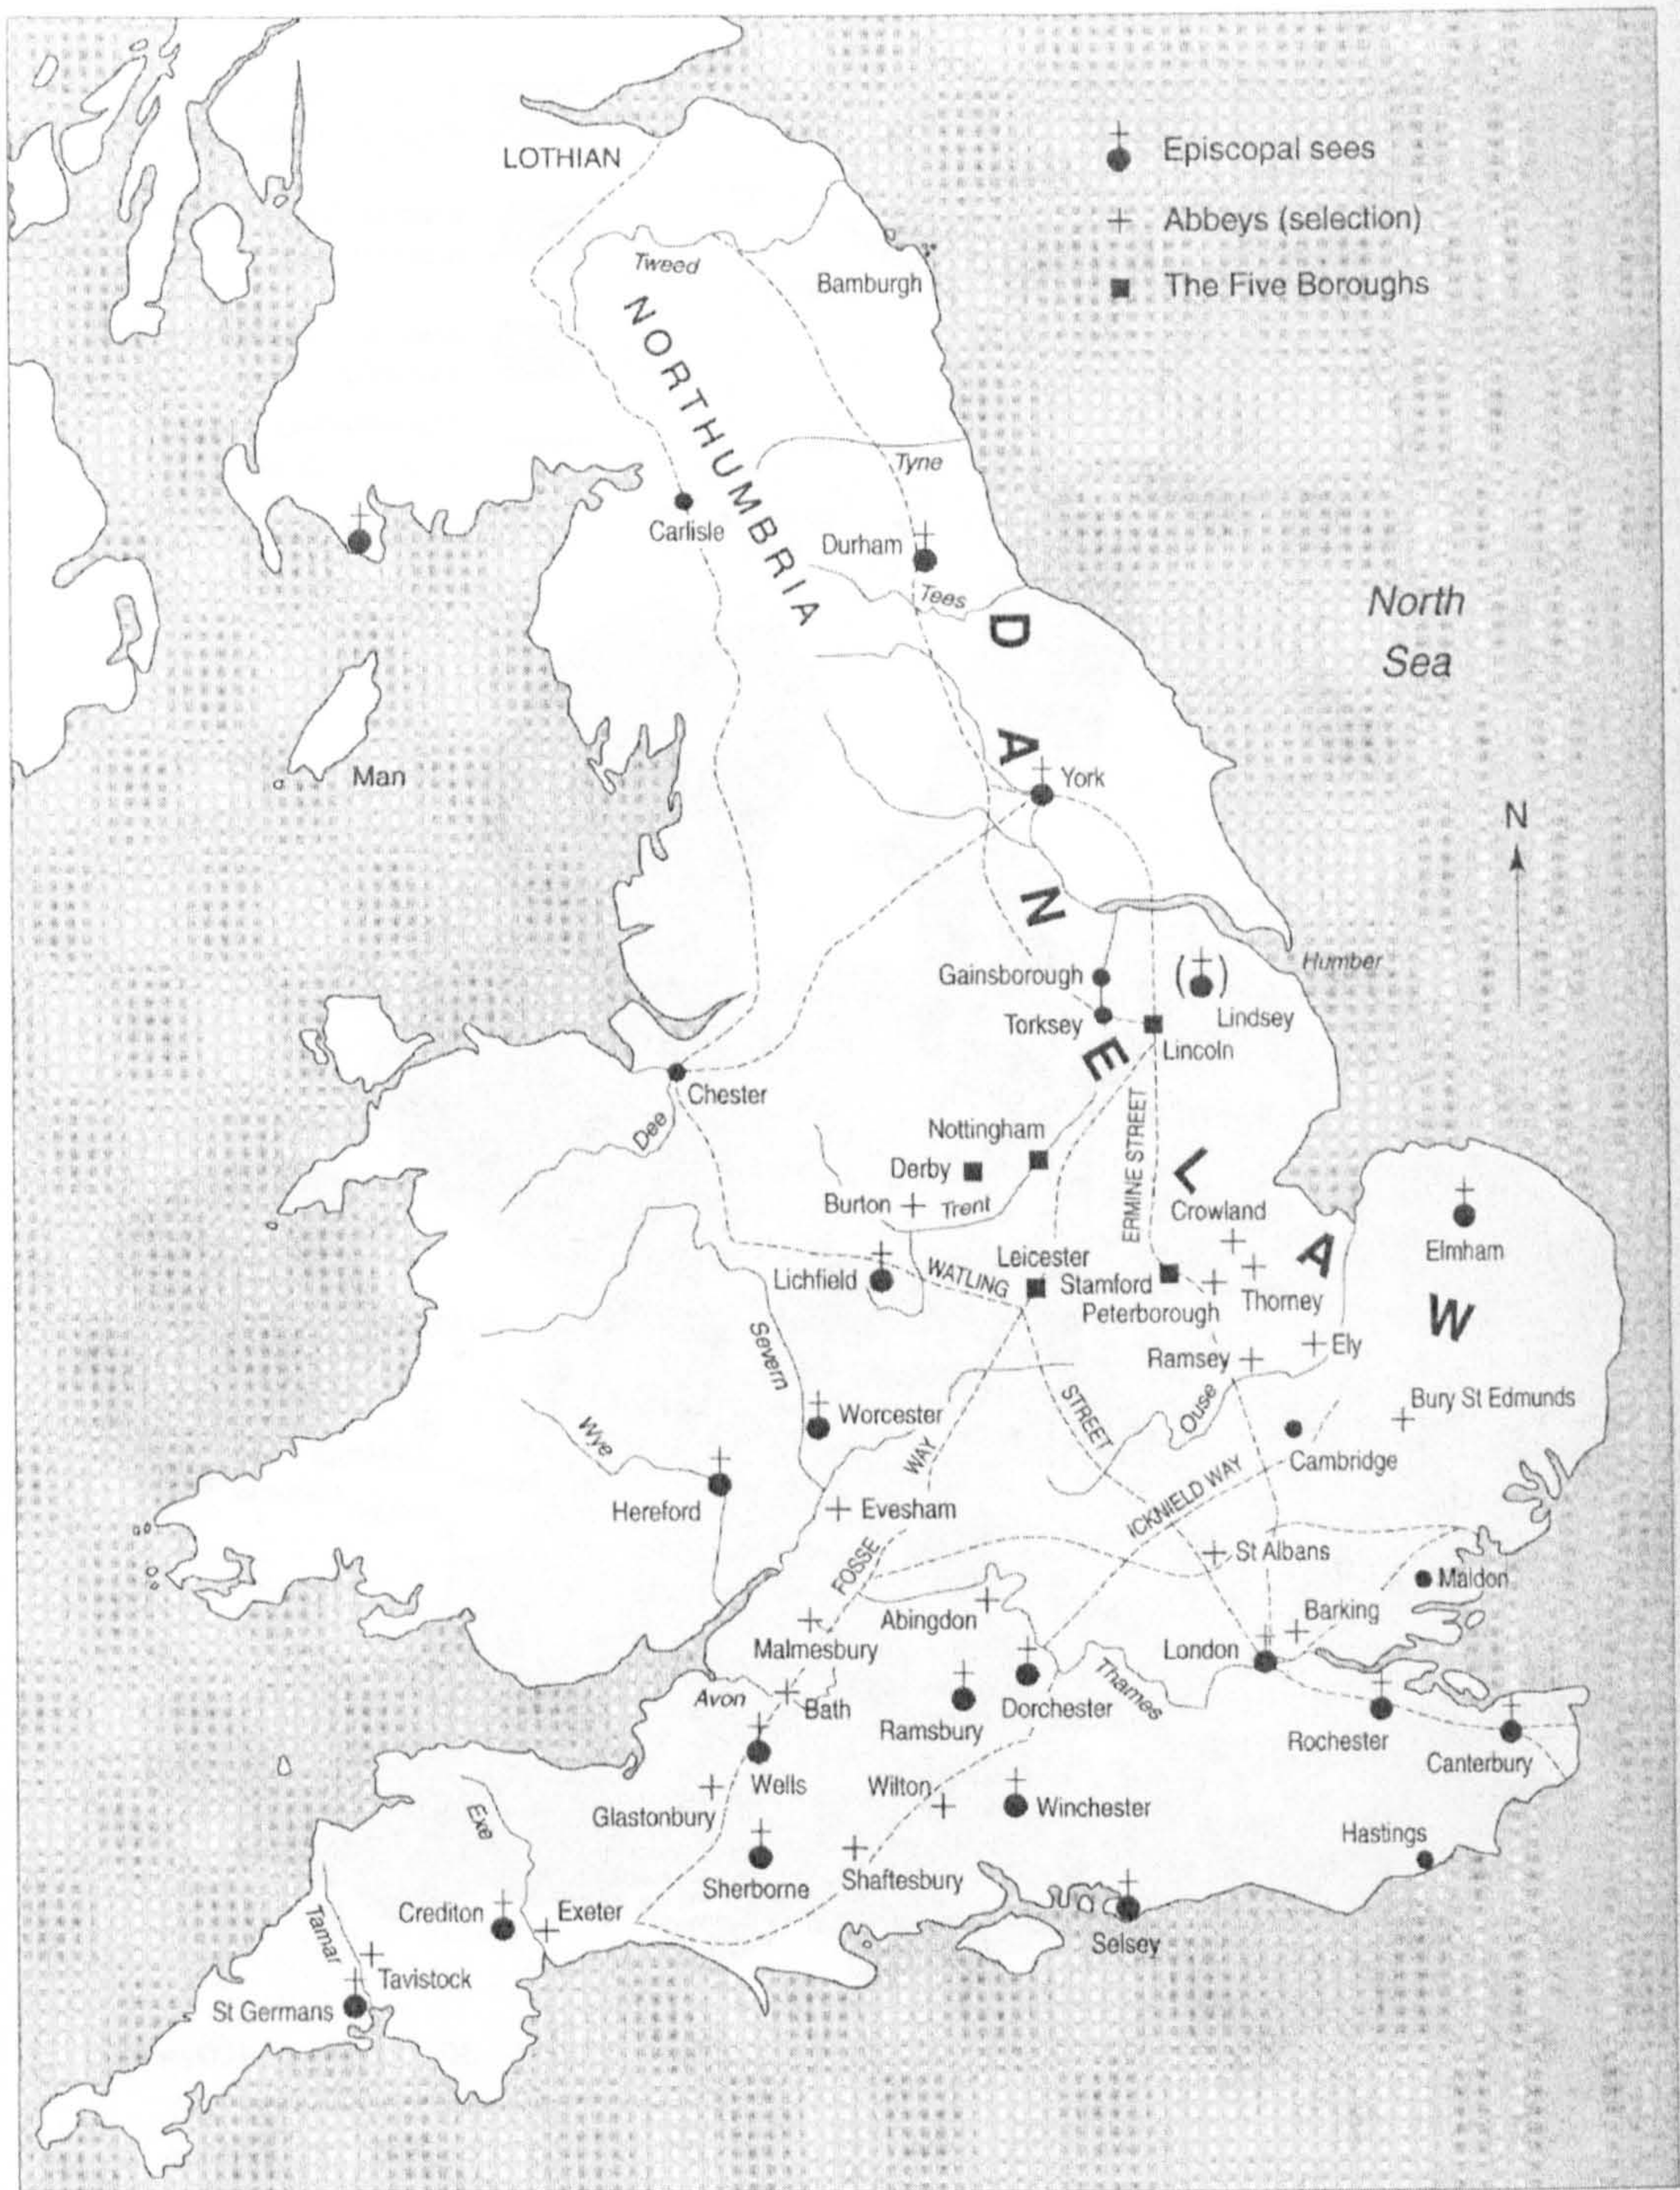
Episcopal sees
Abbeys (selection)
The Five Boroughs

LOTHIAN
Tweed
Bamburgh
NORTHUMBRIA
Tyne
Carlisle
Durham
Tees
North Sea
DANELAW
Man
York
N
Humber
Gainsborough
Torksey
Lindsey
Lincoln
Chester
Dee
ERMINE STREET
Nottingham
Derby
Burton
Trent
Crowland
Elmham
Lichfield
WATLING
Leicester
Stamford
Peterborough
Thorney
Ely
Ramsey
Severn
Bury St Edmunds
Worcester
STREET
Ouse
Wye
Cambridge
Hereford
WAY
Evesham
ICKNIELD WAY
FOSSE
St Albans
Maldon
Abingdon
Barking
Malmesbury
London
Thames
Avon
Bath
Ramsbury
Dorchester
Rochester
Canterbury
Wells
Wilton
Winchester
Glastonbury
Exe
Hastings
Sherborne
Shaftesbury
Crediton
Exeter
Selsey
Tamar
Tavistock
St Germans